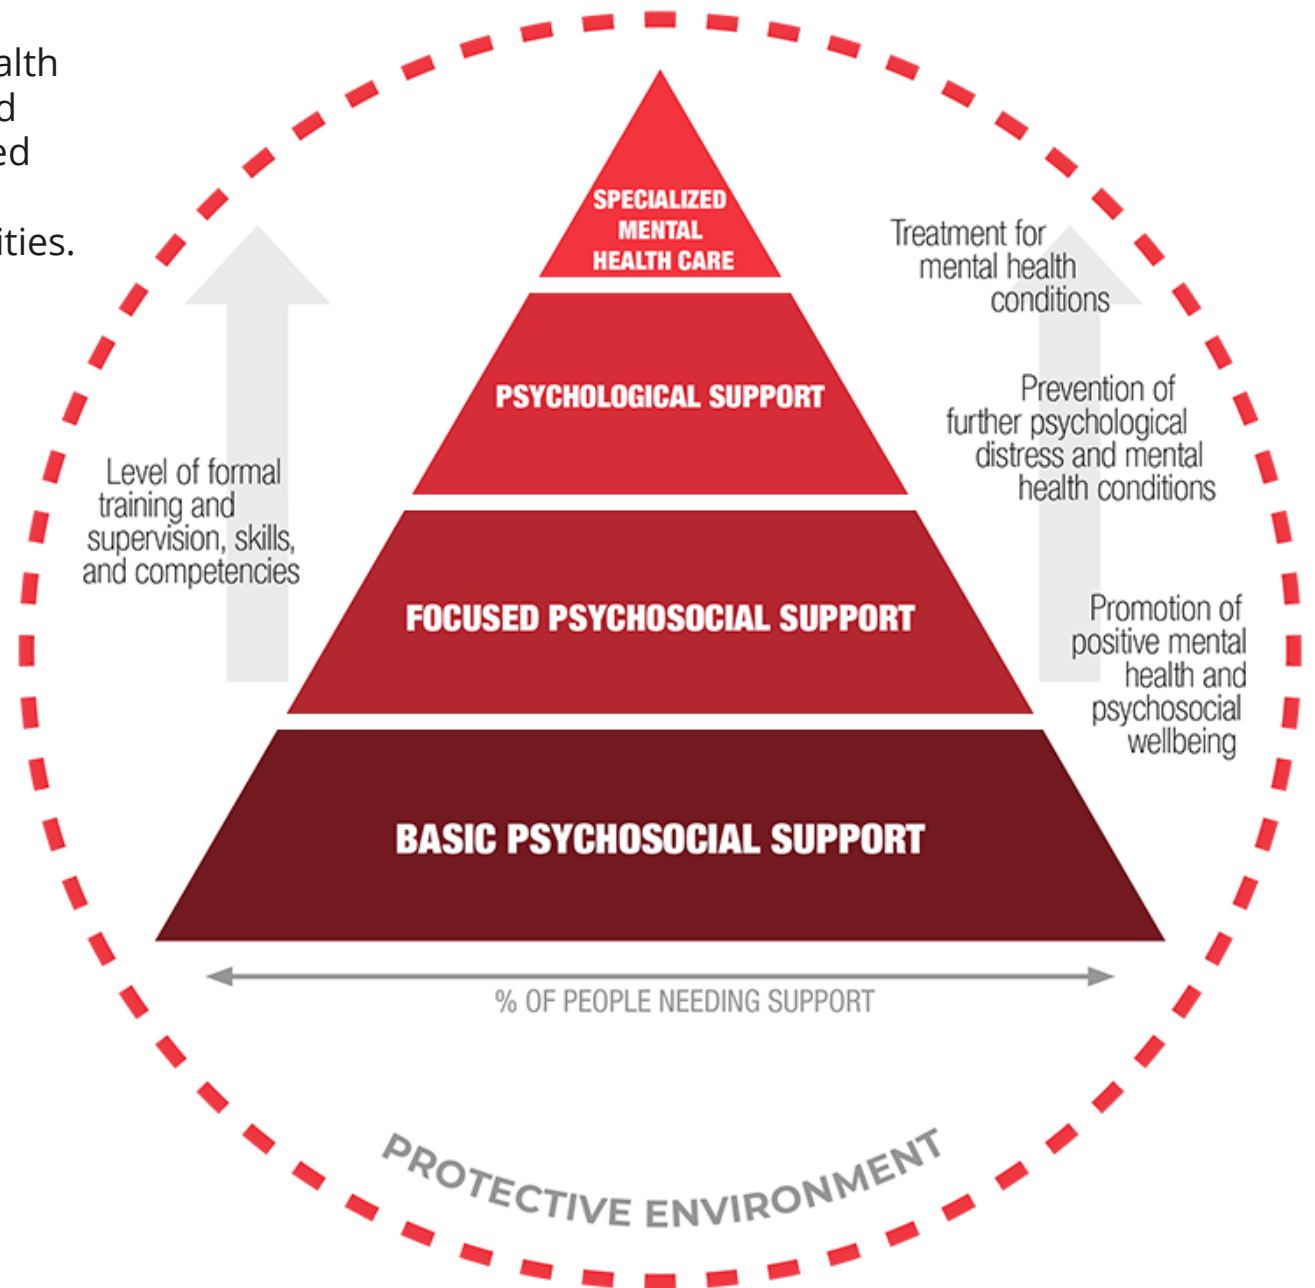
alth
d
ed
ities.

SPECIALIZED MENTAL HEALTH CARE

PSYCHOLOGICAL SUPPORT

FOCUSED PSYCHOSOCIAL SUPPORT

BASIC PSYCHOSOCIAL SUPPORT

Level of formal training and supervision, skills, and competencies

Treatment for mental health conditions

Prevention of further psychological distress and mental health conditions

Promotion of positive mental health and psychosocial wellbeing

% OF PEOPLE NEEDING SUPPORT

PROTECTIVE ENVIRONMENT